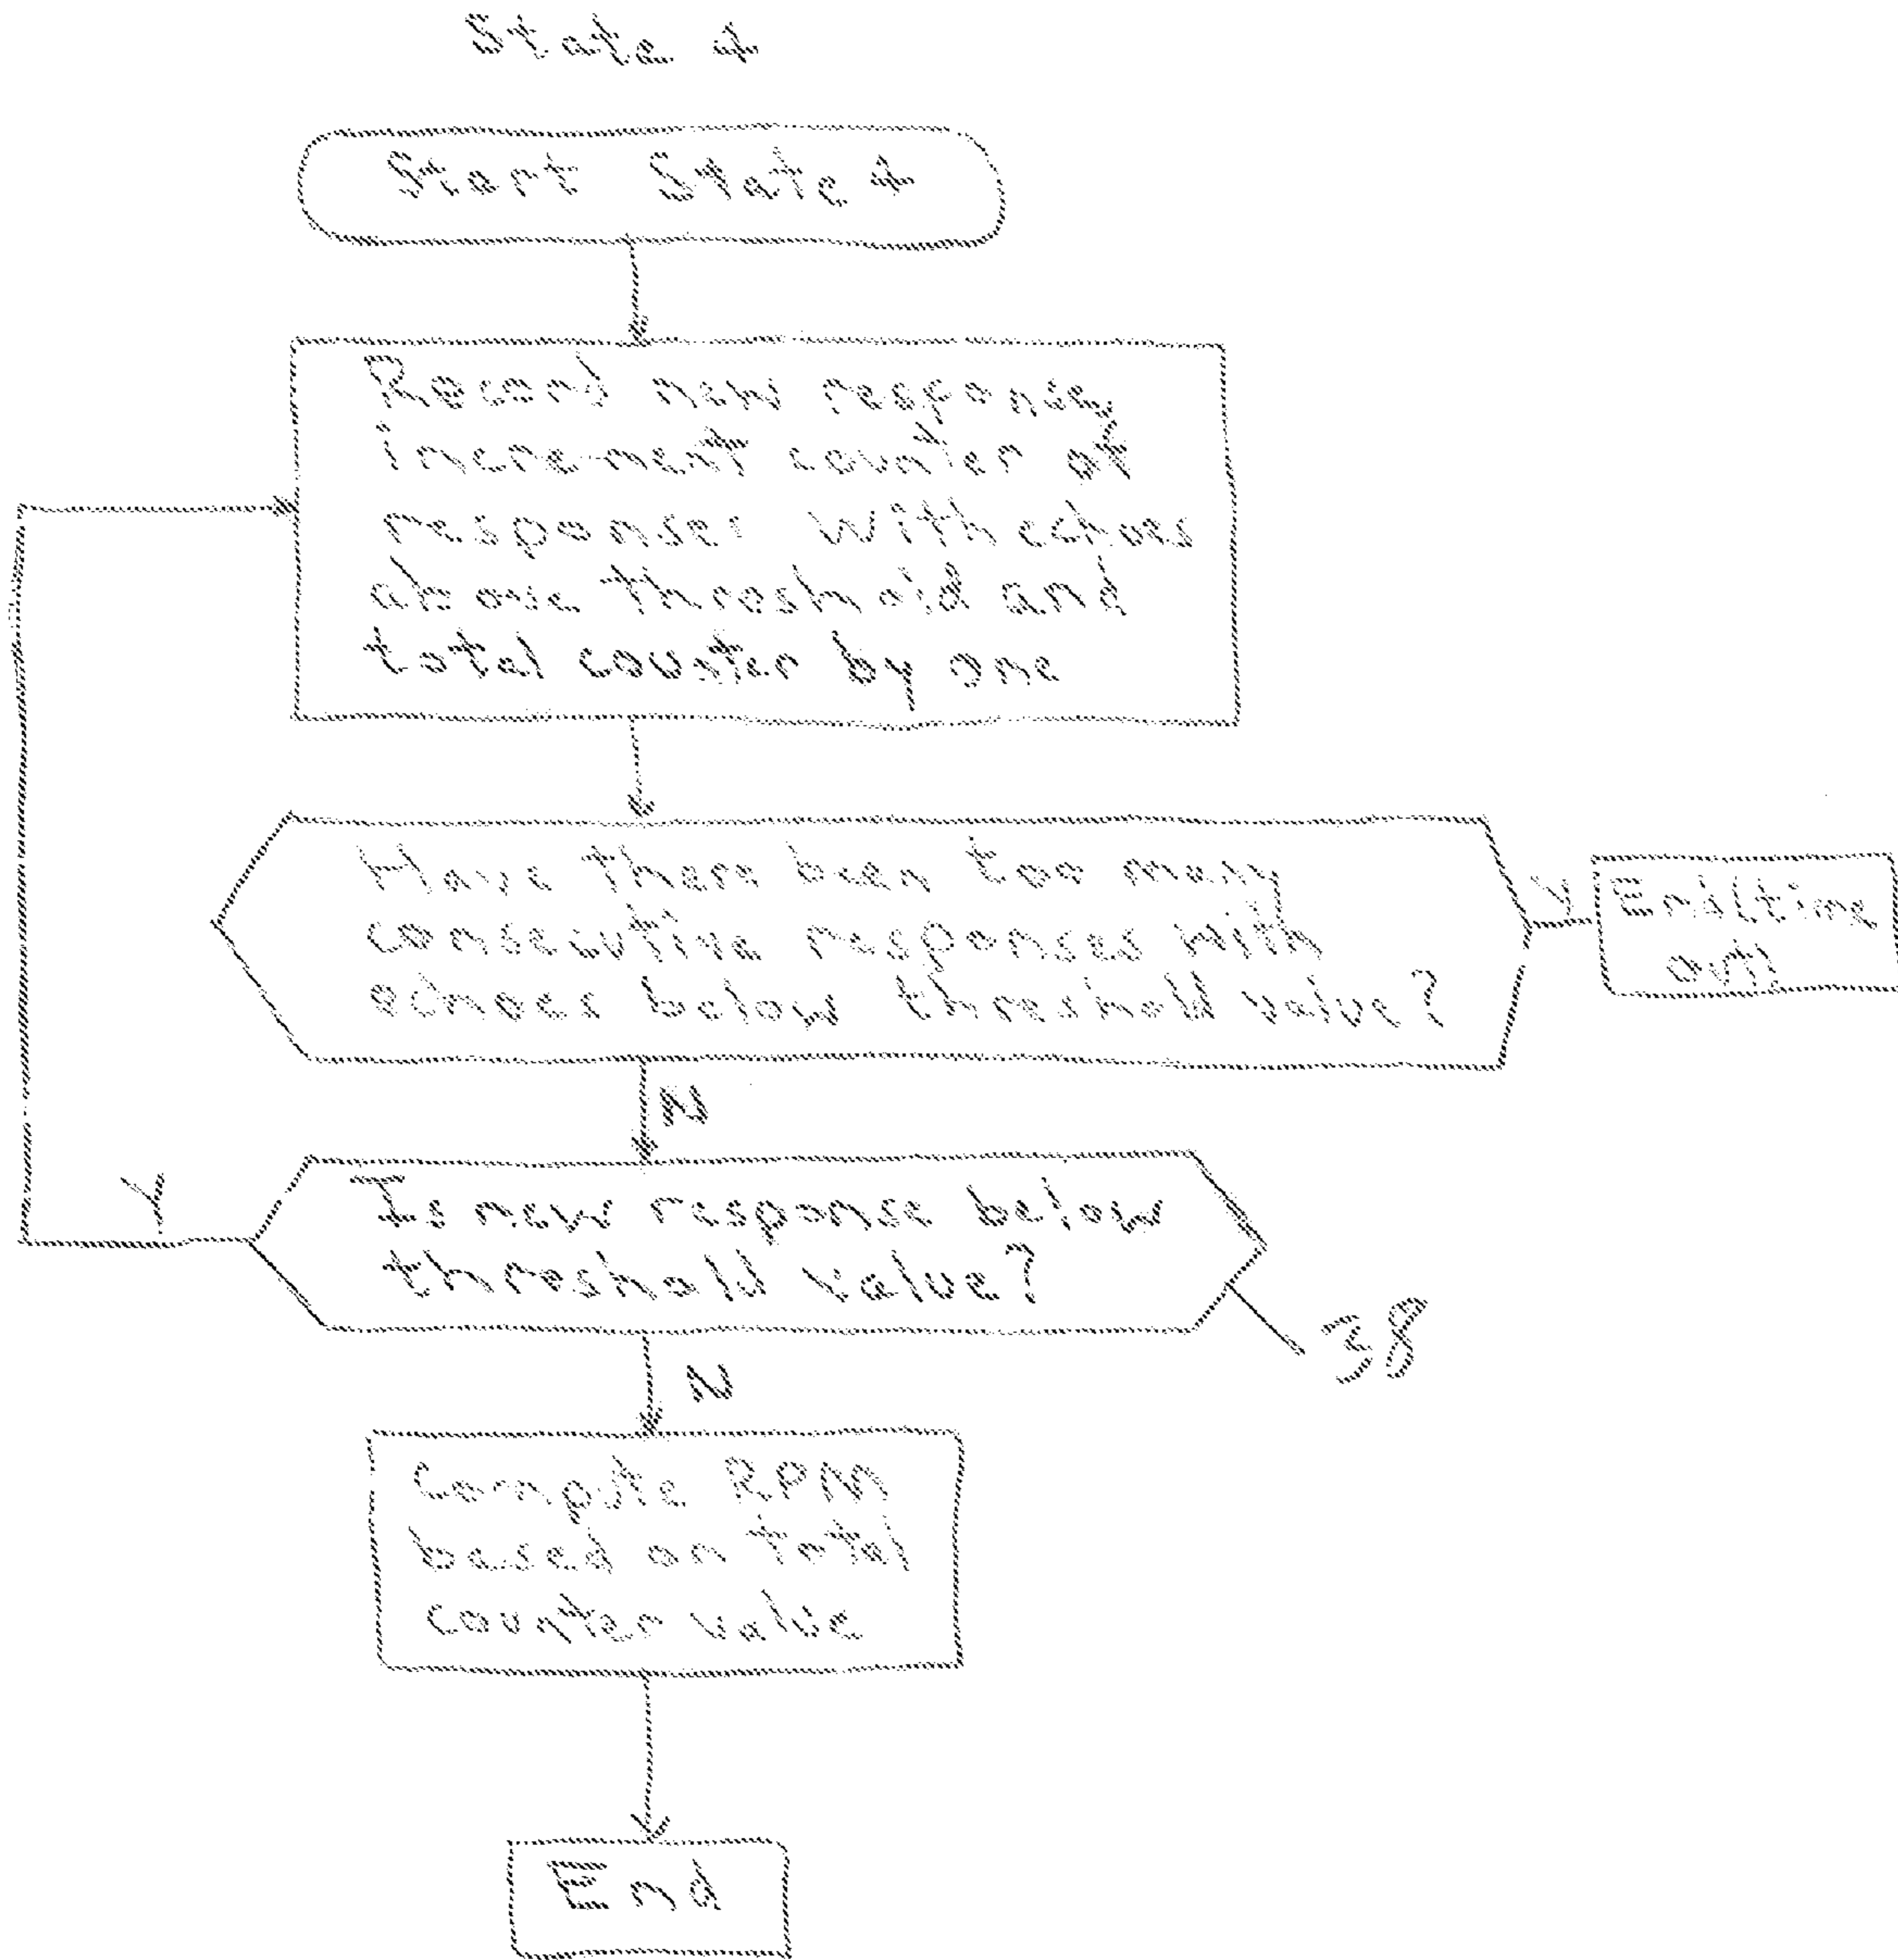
State 4

Start State 4

Record new response increment counter of responses with echoes above threshold and total counter by one

Have there been too many consecutive responses with echoes below threshold value?

Y

Emitting off

N

Y

Is new response below threshold value?

38

N

Compute RPM based on total counter value

End